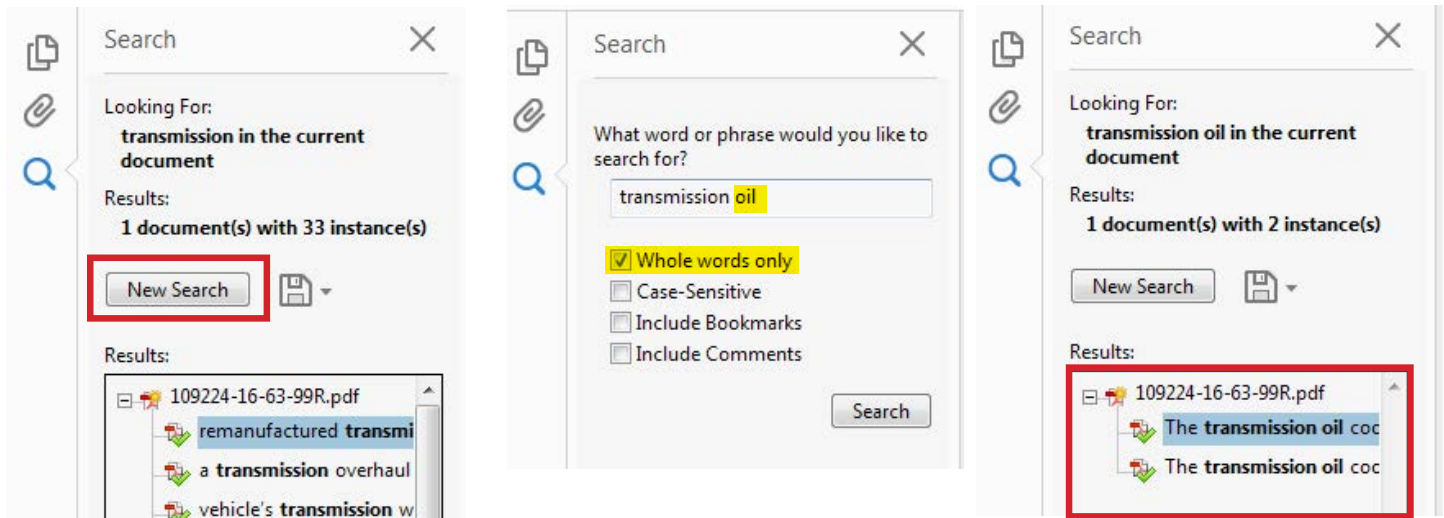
Search

Looking For:
**transmission in the current document**

Results:
**1 document(s) with 33 instance(s)**

New Search

Results:

109224-16-63-99R.pdf
remanufactured **transmi**
a **transmission** overhaul
vehicle's **transmission** w

Search

What word or phrase would you like to search for?

transmission oil

Whole words only
Case-Sensitive
Include Bookmarks
Include Comments

Search

Search

Looking For:
**transmission oil in the current document**

Results:
**1 document(s) with 2 instance(s)**

New Search

Results:

109224-16-63-99R.pdf
The **transmission oil** coo
The **transmission oil** coo